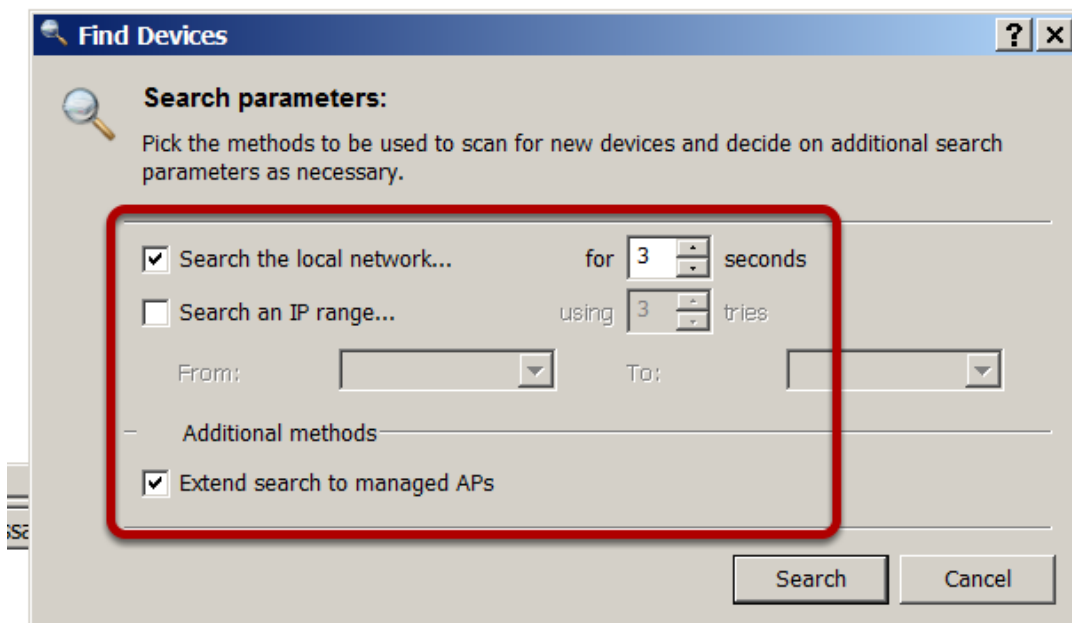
Find Devices

?

Search parameters:

Pick the methods to be used to scan for new devices and decide on additional search parameters as necessary.

Search the local network... for 3 seconds

Search an IP range... using 3 tries

From: To:

Additional methods

Extend search to managed APs

Search Cancel